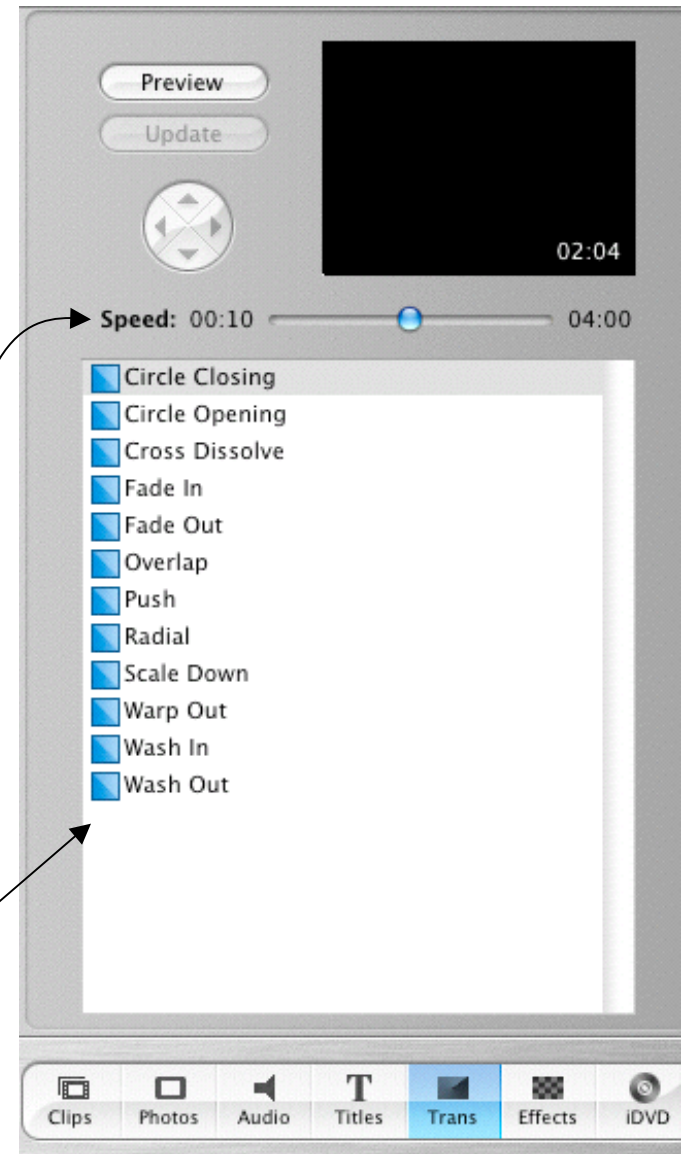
Preview
Update

02:04

Speed: 00:10 04:00

Circle Closing
Circle Opening
Cross Dissolve
Fade In
Fade Out
Overlap
Push
Radial
Scale Down
Warp Out
Wash In
Wash Out

Clips Photos Audio Titles Trans Effects iDVD